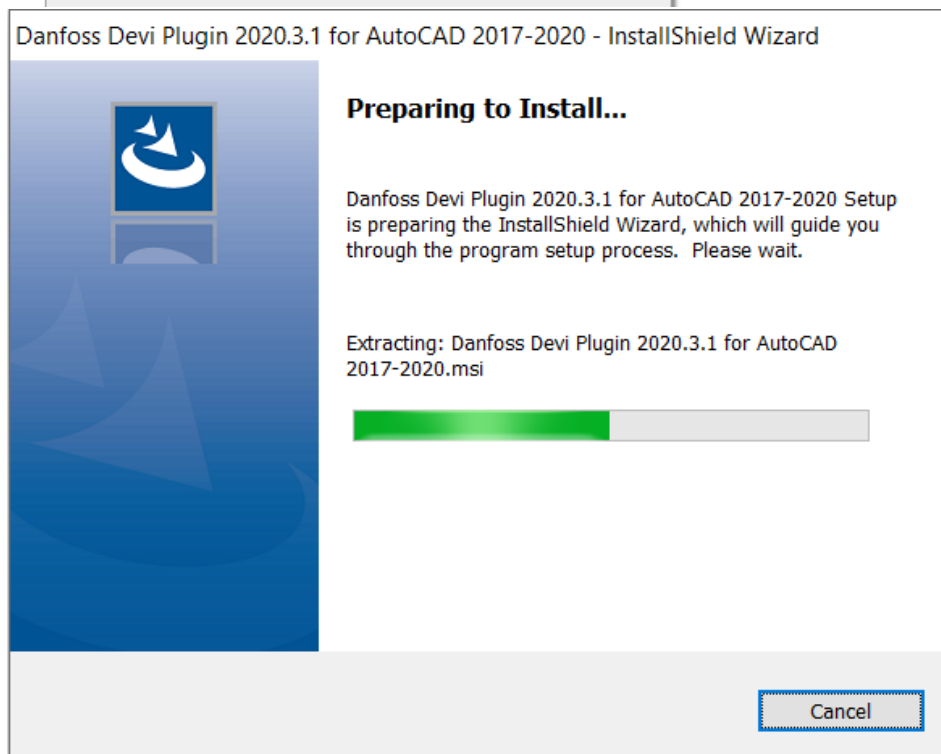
Danfoss Devi Plugin 2020.3.1 for AutoCAD 2017-2020 - InstallShield Wizard

Preparing to Install...

Danfoss Devi Plugin 2020.3.1 for AutoCAD 2017-2020 Setup is preparing the InstallShield Wizard, which will guide you through the program setup process. Please wait.

Extracting: Danfoss Devi Plugin 2020.3.1 for AutoCAD 2017-2020.msi

Cancel